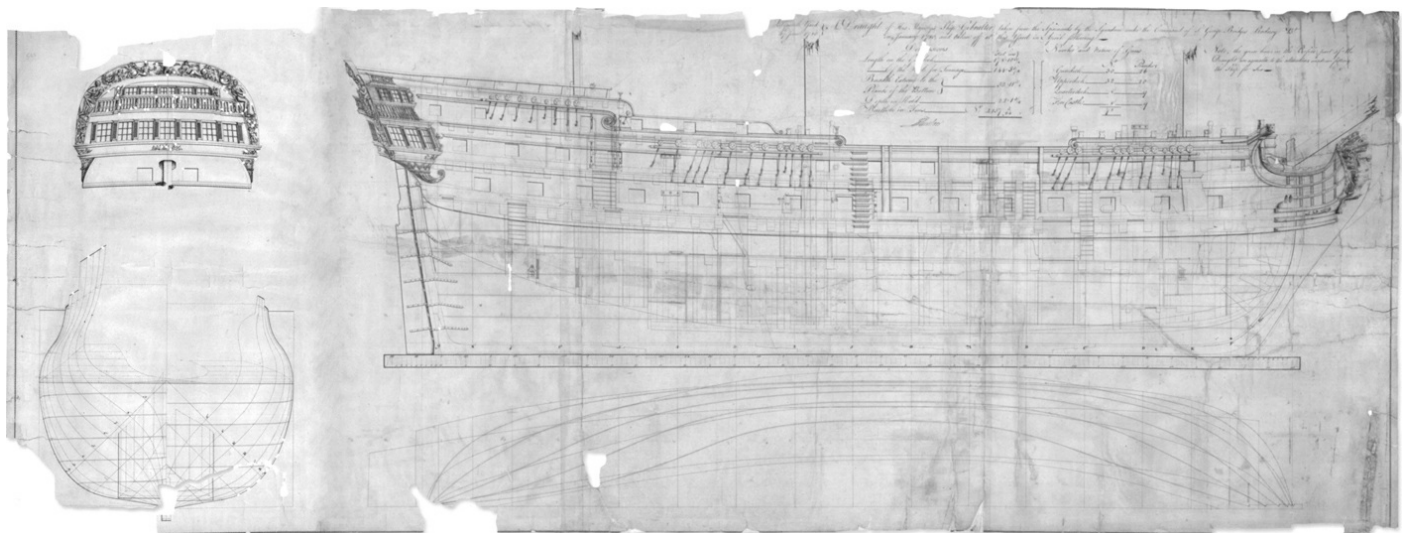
A Draught of His Majesty's Ship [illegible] taken from the Spanish by the Squadron under the Command of Sir George Bridges Rodney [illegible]

Dimensions
Length on the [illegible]
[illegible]
Breadth Extreme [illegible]
Depth in the Hold
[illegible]
Burthen in Tons

Number and Nature of Guns
Gun Deck
Upper Deck
Quarter Deck
Forecastle

Note: the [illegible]